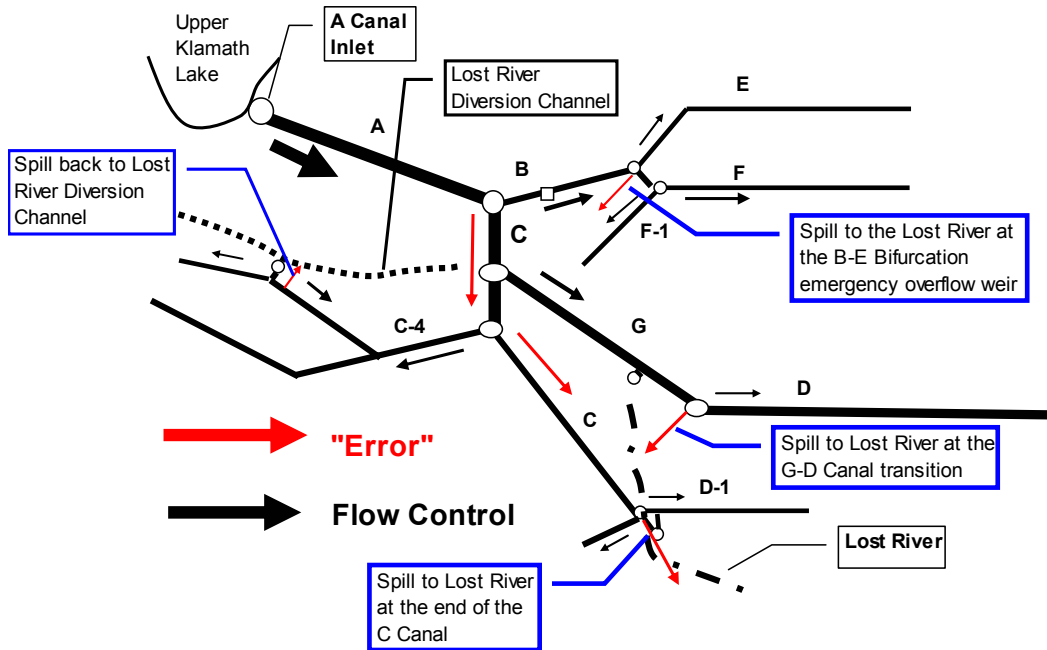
Upper Klamath Lake

A Canal Inlet

Lost River Diversion Channel

A

E

B

F

Spill back to Lost River Diversion Channel

C

F-1

Spill to the Lost River at the B-E Bifurcation emergency overflow weir

C-4

G

D

C

"Error"

Spill to Lost River at the G-D Canal transition

D-1

Flow Control

Lost River

Spill to Lost River at the end of the C Canal